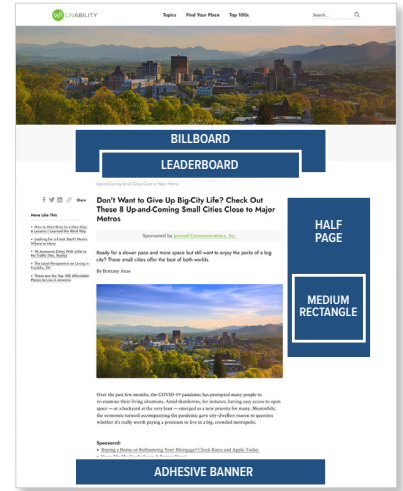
LIVABILITY

Topics Find Your Place Top 100s

Search...

BILLBOARD

LEADERBOARD

Up-and-Coming Small Cities Close to Major Metros

Share

More Like This

How to Meet New in a New City: 8 Lessons I Learned the Hard Way

Looking for a Fresh Start? Here's Where to Move

10 Awesome Cities With Little to No Traffic (Yes, Really)

The Local Perspective on Living in Franklin, TN

These Are the Top 100 Affordable Places to Live in America

Don't Want to Give Up Big-City Life? Check Out These 8 Up-and-Coming Small Cities Close to Major Metros

Sponsored by Journal Communications, Inc.

Ready for a slower pace and more space but still want to enjoy the perks of a big city? These small cities offer the best of both worlds.

By Brittany Anas

Over the past few months, the COVID-19 pandemic has prompted many people to re-examine their living situations. Amid shutdowns, for instance, having easy access to open space — or a backyard at the very least — emerged as a new priority for many. Meanwhile, the systemic turmoil accompanying the pandemic gave city-dwellers reason to question whether it's really worth paying a premium to live in a big, crowded metropolis.

Sponsored:

Buying a Home or Refinancing Your Mortgage? Check Rates and Apply Today.

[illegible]

HALF PAGE

MEDIUM RECTANGLE

ADHESIVE BANNER